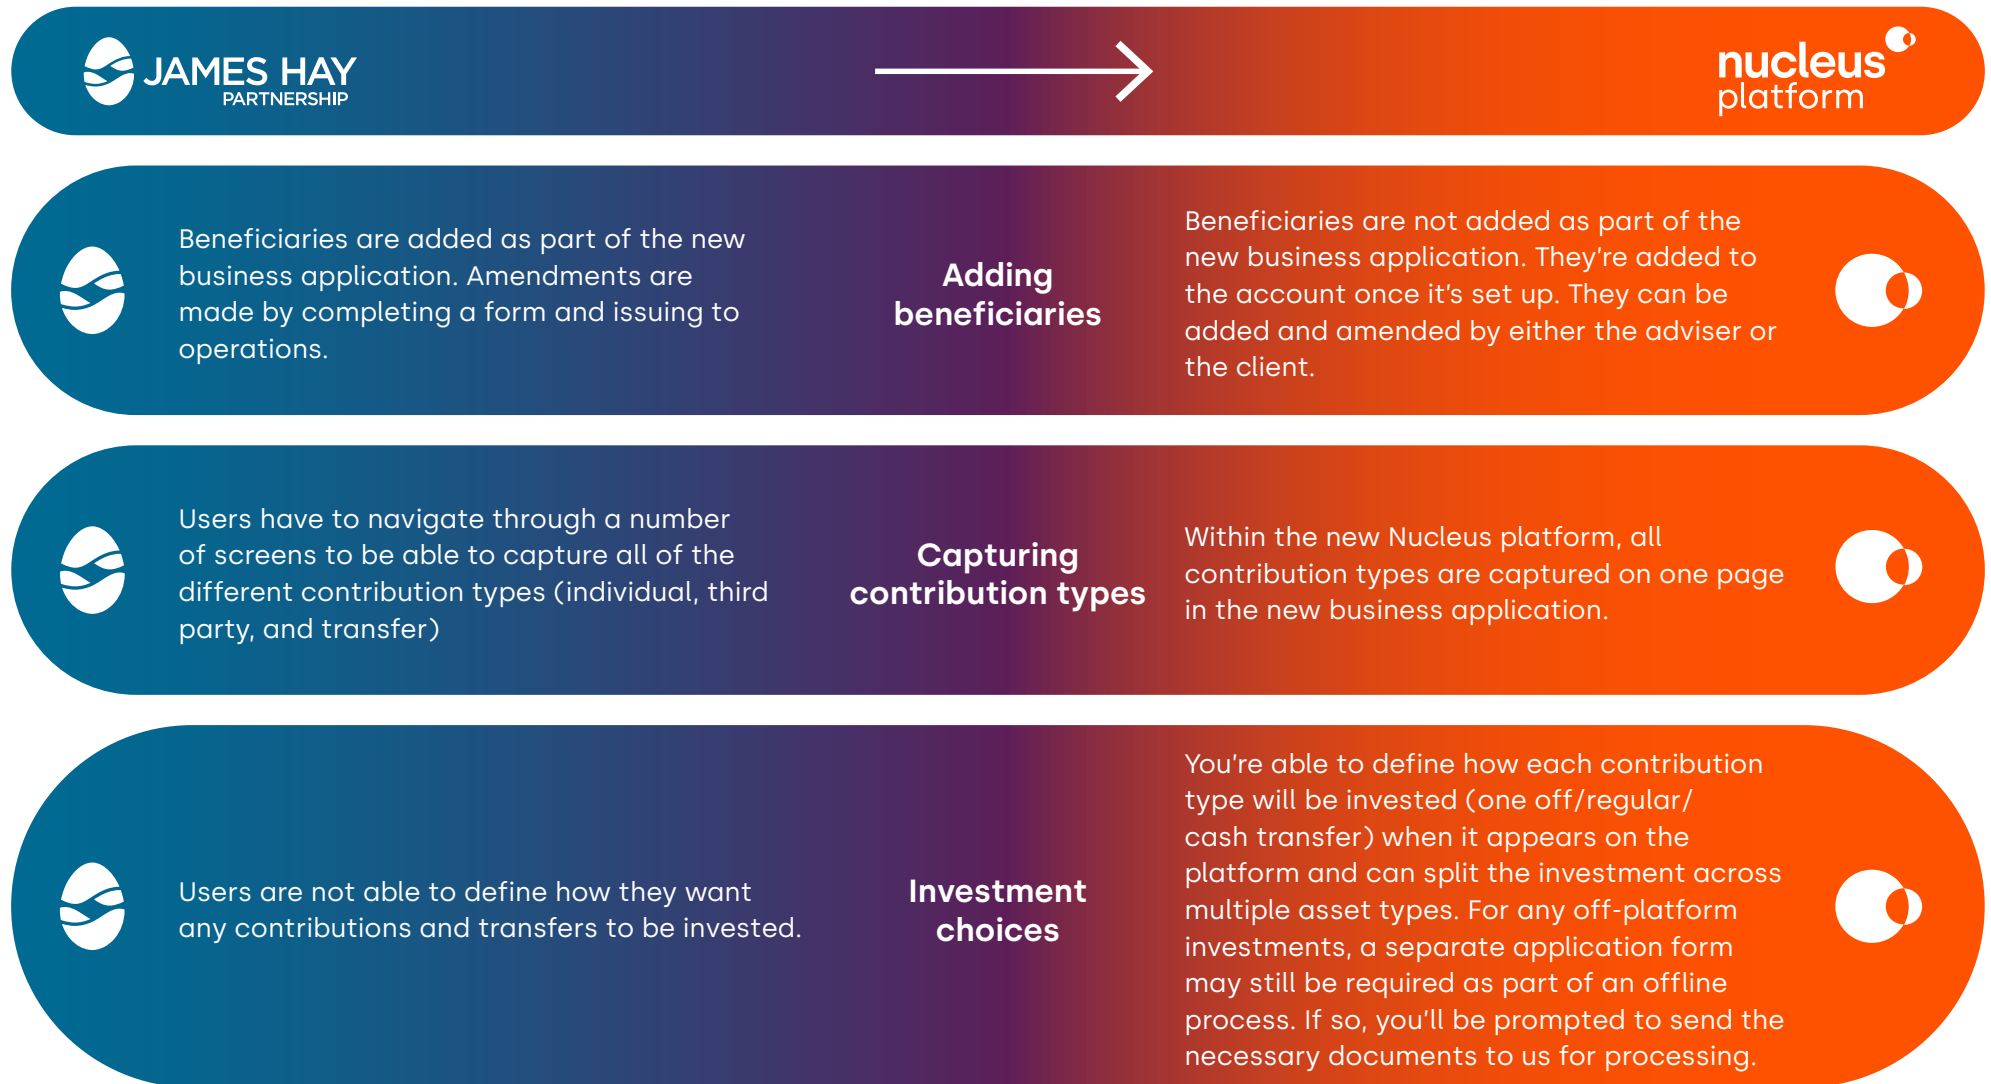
JAMES HAY PARTNERSHIP

nucleus platform

Beneficiaries are added as part of the new business application. Amendments are made by completing a form and issuing to operations.

Adding beneficiaries

Beneficiaries are not added as part of the new business application. They're added to the account once it's set up. They can be added and amended by either the adviser or the client.

Users have to navigate through a number of screens to be able to capture all of the different contribution types (individual, third party, and transfer)

Capturing contribution types

Within the new Nucleus platform, all contribution types are captured on one page in the new business application.

Users are not able to define how they want any contributions and transfers to be invested.

Investment choices

You're able to define how each contribution type will be invested (one off/regular/ cash transfer) when it appears on the platform and can split the investment across multiple asset types. For any off-platform investments, a separate application form may still be required as part of an offline process. If so, you'll be prompted to send the necessary documents to us for processing.